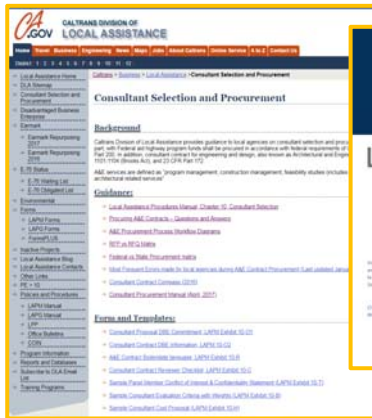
CA.GOV CALTRANS DIVISION OF LOCAL ASSISTANCE

Home Travel Business Engineering News Maps Jobs About Caltrans Online Service A to Z Contact Us

Caltrans > Business > Local Assistance > Consultant Selection and Procurement

Local Assistance Home
DLA Sitemap
Consultant Selection and Procurement
Disadvantaged Business Enterprise
Earmark
Earmark Repurposing 2017
Earmark Repurposing 2016
E-76 Status
E-76 Waiting List
E-76 Obligated List
Environmental
Forms
LAPM Forms
LAPG Forms
FormsPLUS
Inactive Projects
Local Assistance Blog
Local Assistance Contacts
Other Links
PE > 10
Policies and Procedures
LAPM Manual
LAPG Manual
LPP
Office Bulletins
OON
Program Information
Reports and Databases
Subscribe to DLA Email List
Training Programs

Consultant Selection and Procurement

Background

Caltrans Division of Local Assistance provides guidance to local agencies on consultant selection and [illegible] part, with Federal aid highway program funds shall be procured in accordance with Federal requirements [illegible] Part 200. In addition, consultant contract for engineering and design, also known as Architectural and Engi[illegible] 1101-1104 (Brooks Act), and 23 CFR Part 172.

A&E services are defined as "program management, construction management, feasibility studies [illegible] architectural related services"

Guidance:

Local Assistance Procedures Manual, Chapter 10, Consultant Selection
Procuring A&E Contracts – Questions and Answers
A&E Procurement Process Workflow Diagrams
RFP vs RFQ Matrix
Federal vs State Procurement Matrix
Most Frequent Errors made by local agencies during A&E Contract Procurement (Last updated Janua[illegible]
Consultant Contract Compass (2016)
Consultant Procurement Manual (April, 2017)

Forms and Templates:

Consultant Proposal DBE Commitment (LAPM Exhibit 10-O1)
Consultant Contract DBE Information (LAPM Exhibit 10-O2)
A&E Contract Boilerplate language (LAPM Exhibit 10-R
Consultant Contract Reviewer Checklist (LAPM Exhibit 10-C)
Sample Panel Member Conflict of Interest & Confidentiality Statement (LAPM Exhibit 10-T)
Sample Consultant Evaluation Criteria with Weights (LAPM Exhibit 10-B)
Sample Consultant Cost Proposal (LAPM Exhibit 10-H)